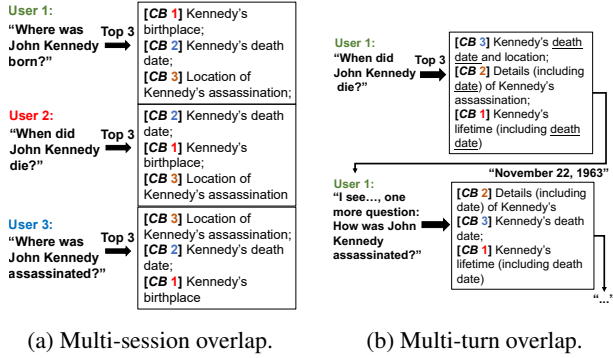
User 1:
"Where was John Kennedy born?"

Top 3

[CB 1] Kennedy's birthplace;
[CB 2] Kennedy's death date;
[CB 3] Location of Kennedy's assassination;

User 2:
"When did John Kennedy die?"

Top 3

[CB 2] Kennedy's death date;
[CB 1] Kennedy's birthplace;
[CB 3] Location of Kennedy's assassination

User 3:
"Where was John Kennedy assassinated?"

Top 3

[CB 3] Location of Kennedy's assassination;
[CB 2] Kennedy's death date;
[CB 1] Kennedy's birthplace

(a) Multi-session overlap.

User 1:
"When did John Kennedy die?"

Top 3

[CB 3] Kennedy's death date and location;
[CB 2] Details (including date) of Kennedy's assassination;
[CB 1] Kennedy's lifetime (including death date)

"November 22, 1963"

User 1:
"I see..., one more question: How was John Kennedy assassinated?"

[CB 2] Details (including date) of Kennedy's
[CB 3] Kennedy's death date;
[CB 1] Kennedy's lifetime (including death date)

"..."

(b) Multi-turn overlap.